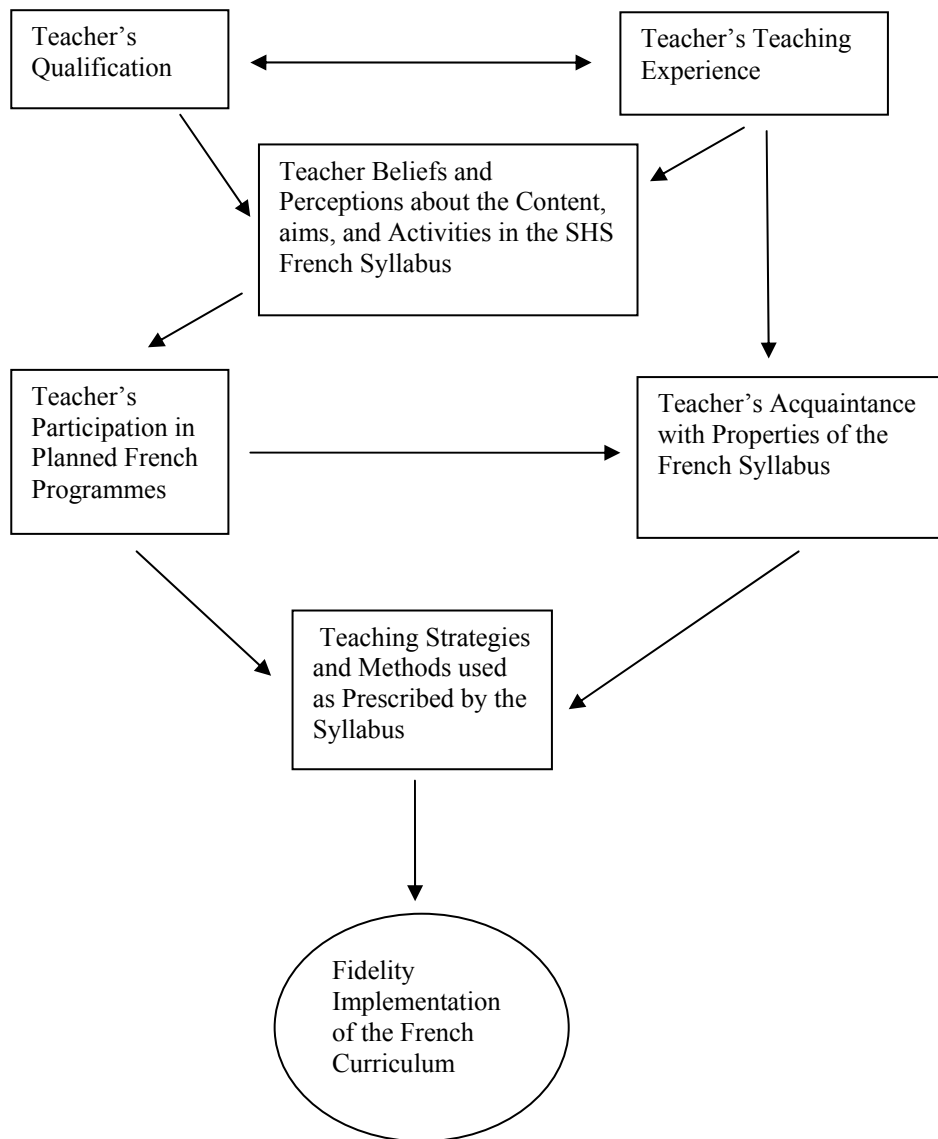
Teacher's Qualification

Teacher's Teaching Experience

Teacher Beliefs and Perceptions about the Content, aims, and Activities in the SHS French Syllabus

Teacher's Participation in Planned French Programmes

Teacher's Acquaintance with Properties of the French Syllabus

Teaching Strategies and Methods used as Prescribed by the Syllabus

Fidelity Implementation of the French Curriculum